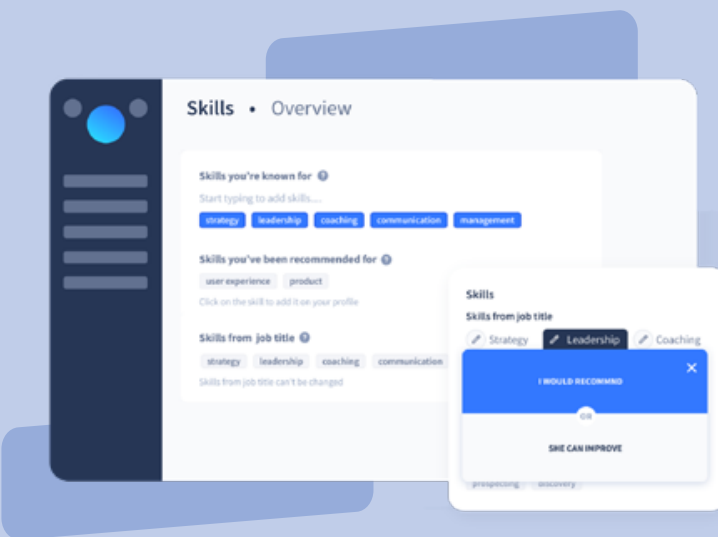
Skills • Overview

Skills you're known for

Start typing to add skills....

strategy leadership coaching communication management

Skills you've been recommended for

user experience product

Click on the skill to add it on your profile

Skills from job title

strategy leadership coaching communication

Skills from job title can't be changed

Skills

Skills from job title

Strategy Leadership Coaching

I WOULD RECOMMND

OR

SHE CAN IMPROVE

prospecting discovery